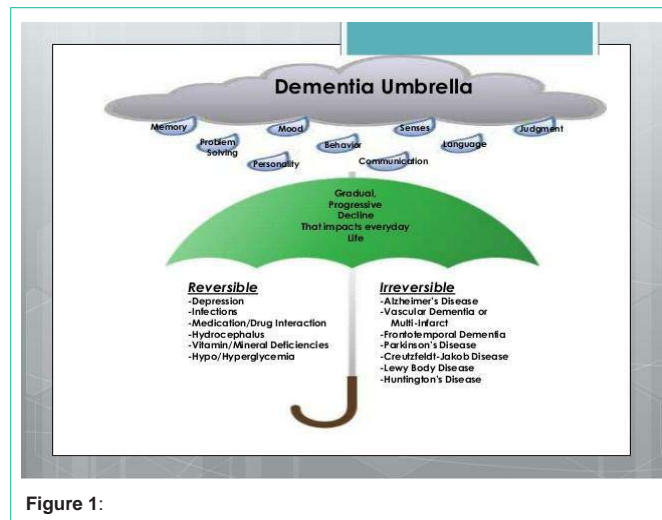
Dementia Umbrella

Memory
Problem Solving
Mood
Personality
Behavior
Senses
Communication
Language
Judgment

Gradual, Progressive Decline That impacts everyday Life

Reversible
-Depression
-Infections
-Medication/Drug Interaction
-Hydrocephalus
-Vitamin/Mineral Deficiencies
-Hypo/Hyperglycemia

Irreversible
-Alzheimer's Disease
-Vascular Dementia or Multi-Infarct
-Frontotemporal Dementia
-Parkinson's Disease
-Creutzfeldt-Jakob Disease
-Lewy Body Disease
-Huntington's Disease

Figure 1: